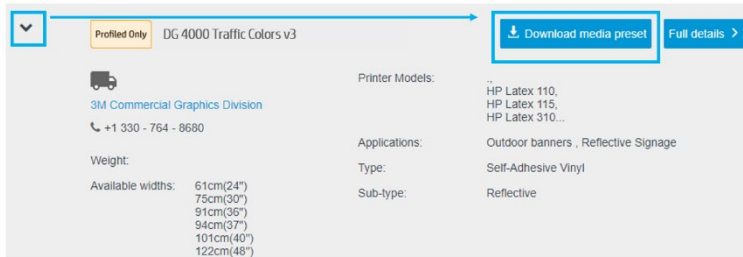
Profiled Only DG 4000 Traffic Colors v3

Download media preset

Full details

3M Commercial Graphics Division

+1 330 - 764 - 8680

Weight:

Available widths: 61cm(24")
75cm(30")
91cm(36")
94cm(37")
101cm(40")
122cm(48")

Printer Models: .,
HP Latex 110,
HP Latex 115,
HP Latex 310...

Applications: Outdoor banners , Reflective Signage

Type: Self-Adhesive Vinyl

Sub-type: Reflective